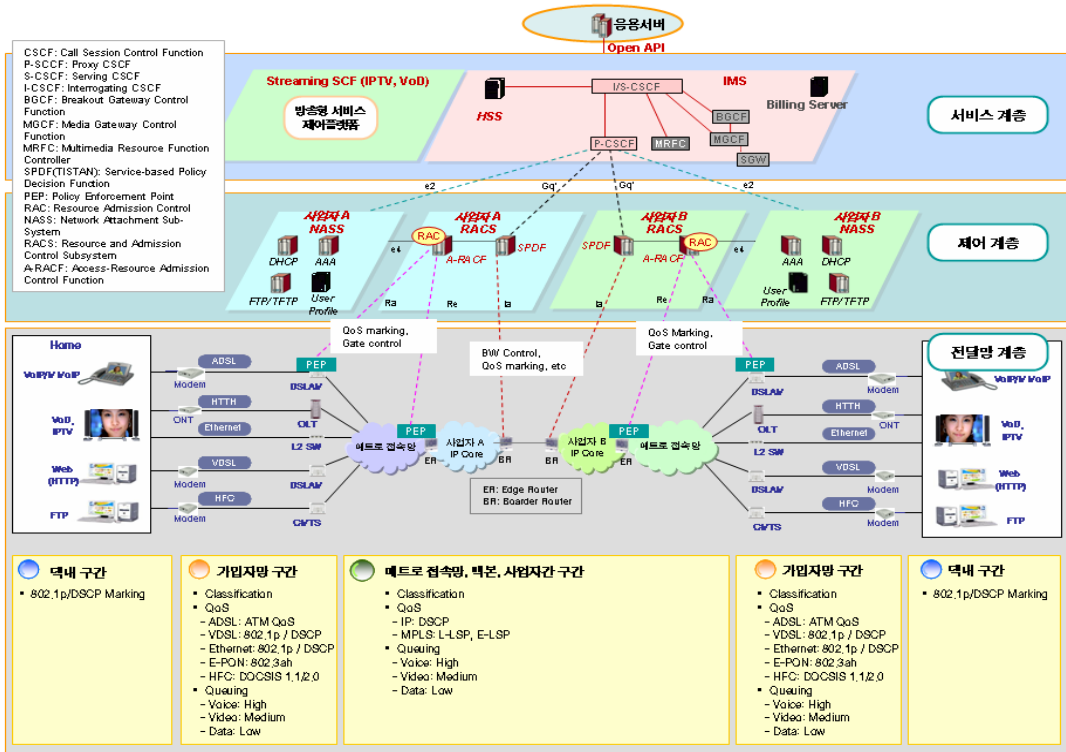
응용서버
Open API

CSCF: Call Session Control Function
P-SCCF: Proxy CSCF
S-CSCF: Serving CSCF
I-CSCF: Interrogating CSCF
BGCF: Breakout Gateway Control Function
MGCF: Media Gateway Control Function
MRFC: Multimedia Resource Function Controller
SPDF(TISTAN): Service-based Policy Decision Function
PEP: Policy Enforcement Point
RAC: Resource Admission Control
NASS: Network Attachment Sub-System
RACS: Resource and Admission Control Subsystem
A-RACF: Access-Resource Admission Control Function

Streaming SCF (IPTV, VoD)
방송형 서비스 제어플랫폼
IMS
I/S-CSCF
HSS
BGCF
MGCF
Billing Server
P-CSCF
MRFC
SGW
서비스 계층

e2
Gq'
Gq'
e2

사업자 A NASS
DHCP
AAA
FTP/TFTP
User Profile
e4
RAC
사업자 A RACS
A-RACF
SPDF
SPDF
사업자 B RACS
RAC
A-RACF
e4
사업자 B NASS
AAA
DHCP
User Profile
FTP/TFTP
제어 계층

Ra
Re
Ia
Ia
Re
Ra
QoS marking, Gate control
BW Control, QoS marking, etc
QoS Marking, Gate control

Home
VoIP/V VoIP
Modem
ADSL
PEP
DSLAM
VoD, IPTV
ONT
HTTH
OLT
Ethernet
L2 SW
Web (HTTP)
VDSL
Modem
DSLAM
FTP
HFC
Modem
CMTS
메트로 접속망
PEP
ER
사업자 A IP Core
BR
BR
사업자 B IP Core
PEP
ER
메트로 접속망
ER: Edge Router
BR: Boarder Router
전달망 계층
PEP
DSLAM
ADSL
Modem
VoIP/V VoIP
OLT
HTTH
ONT
VoD, IPTV
L2 SW
Ethernet
DSLAM
VDSL
Modem
Web (HTTP)
CMTS
HFC
Modem
FTP

댁내 구간
• 802.1p/DSCP Marking

가입자망 구간
• Classification
• QoS
- ADSL: ATM QoS
- VDSL: 802.1p / DSCP
- Ethernet: 802.1p / DSCP
- E-PON: 802.3ah
- HFC: DOCSIS 1.1/2.0
• Queuing
- Voice: High
- Video: Medium
- Data: Low

메트로 접속망, 백본, 사업자간 구간
• Classification
• QoS
- IP: DSCP
- MPLS: L-LSP, E-LSP
• Queuing
- Voice: High
- Video: Medium
- Data: Low

가입자망 구간
• Classification
• QoS
- ADSL: ATM QoS
- VDSL: 802.1p / DSCP
- Ethernet: 802.1p / DSCP
- E-PON: 802.3ah
- HFC: DOCSIS 1.1/2.0
• Queuing
- Voice: High
- Video: Medium
- Data: Low

댁내 구간
• 802.1p/DSCP Marking